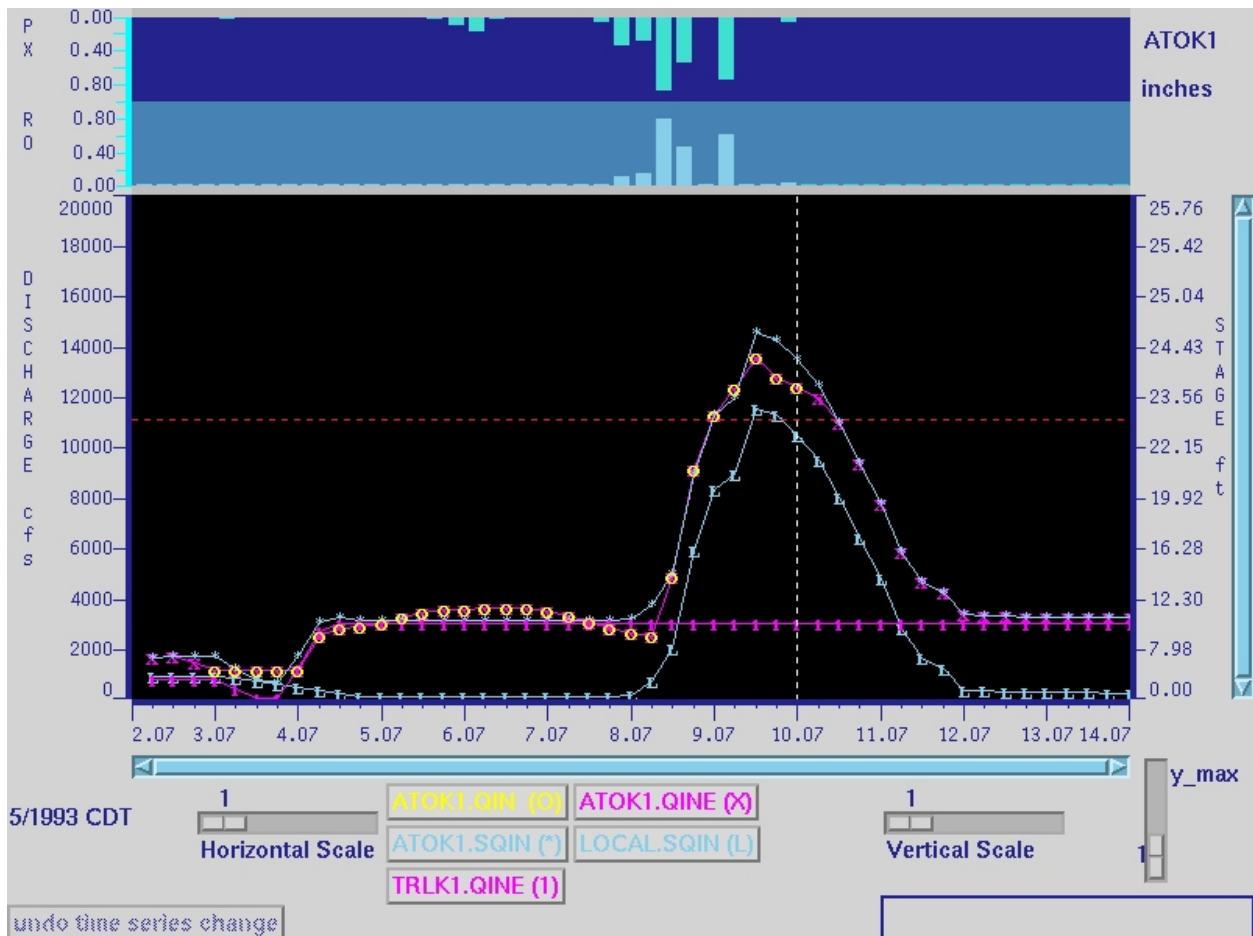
P X
0.00
0.40
0.80
R O
0.80
0.40
0.00

ATOK1
inches

D I S C H A R G E
c f s

20000
18000
16000
14000
12000
10000
8000
6000
4000
2000
0

S T A G E
f t

25.76
25.42
25.04
24.43
23.56
22.15
19.92
16.28
12.30
7.98
0.00

2.07 3.07 4.07 5.07 6.07 7.07 8.07 9.07 10.07 11.07 12.07 13.07 14.07

5/1993 CDT

1
Horizontal Scale

ATOK1.QIN (O)
ATOK1.QINE (X)
ATOK1.SQIN (*)
LOCAL.SQIN (L)
TRLK1.QINE (1)

1
Vertical Scale

y_max
1

undo time series change